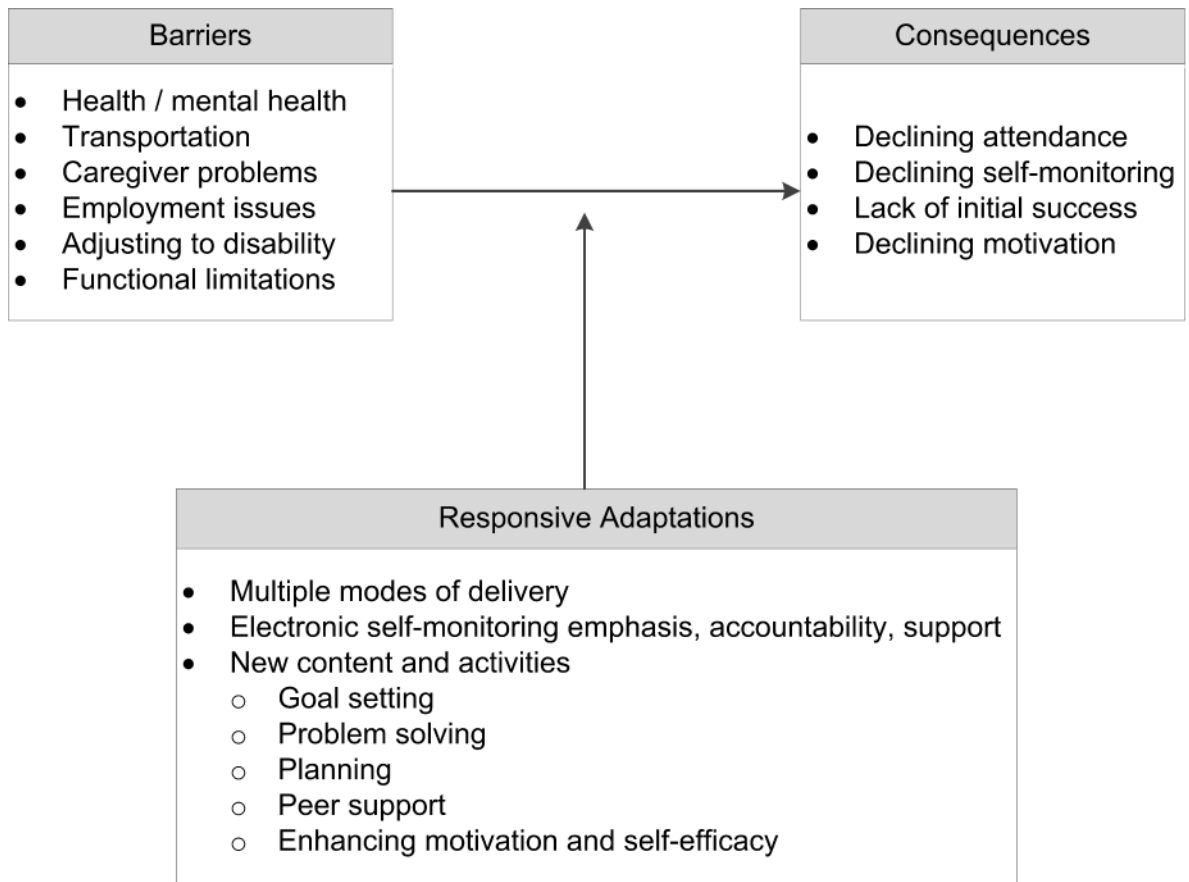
Barriers

- Health / mental health
- Transportation
- Caregiver problems
- Employment issues
- Adjusting to disability
- Functional limitations

Consequences

- Declining attendance
- Declining self-monitoring
- Lack of initial success
- Declining motivation

Responsive Adaptations

- Multiple modes of delivery
- Electronic self-monitoring emphasis, accountability, support
- New content and activities
  - Goal setting
  - Problem solving
  - Planning
  - Peer support
  - Enhancing motivation and self-efficacy